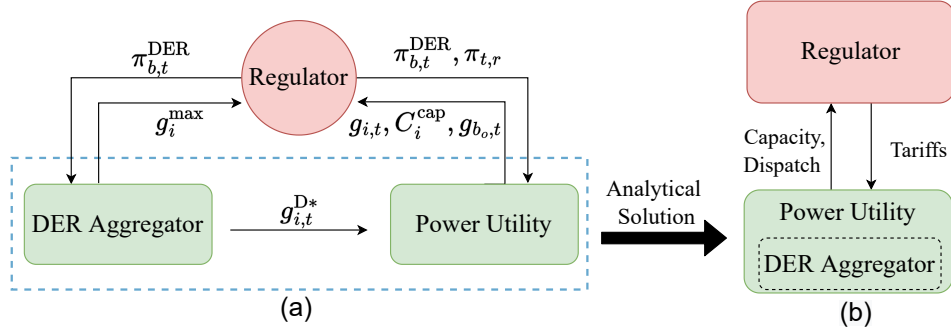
$\pi_{b,t}^{\text{DER}}$

Regulator

$\pi_{b,t}^{\text{DER}}, \pi_{t,r}$

$g_i^{\max}$

$g_{i,t}, C_i^{\text{cap}}, g_{b_o,t}$

DER Aggregator

$g_{i,t}^{\text{D}*}$

Power Utility

(a)

Analytical Solution

Regulator

Capacity, Dispatch

Tariffs

Power Utility

DER Aggregator

(b)